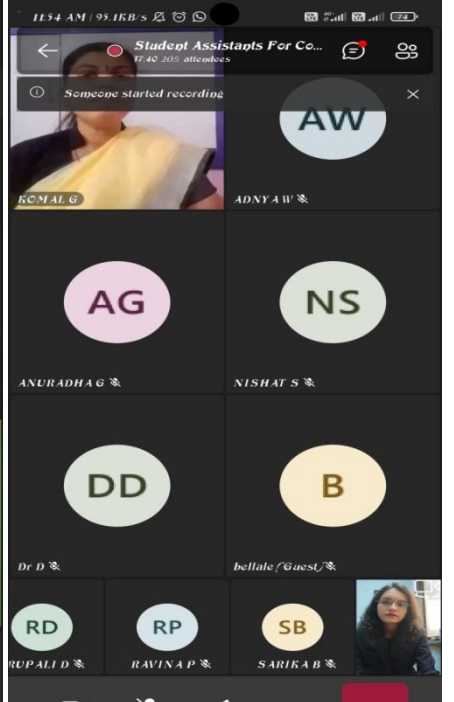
11:54 AM | 95.1KB/s

Student Assistants For Co...
17:40 205 attendees

Someone started recording

AW

KOMAL G

ADNYA W

AG

NS

ANURADHA G

NISHAT S

DD

B

Dr D

bellale (Guest)

RD

RP

SB

RUPALI D

RAVINA P

SARIKA B